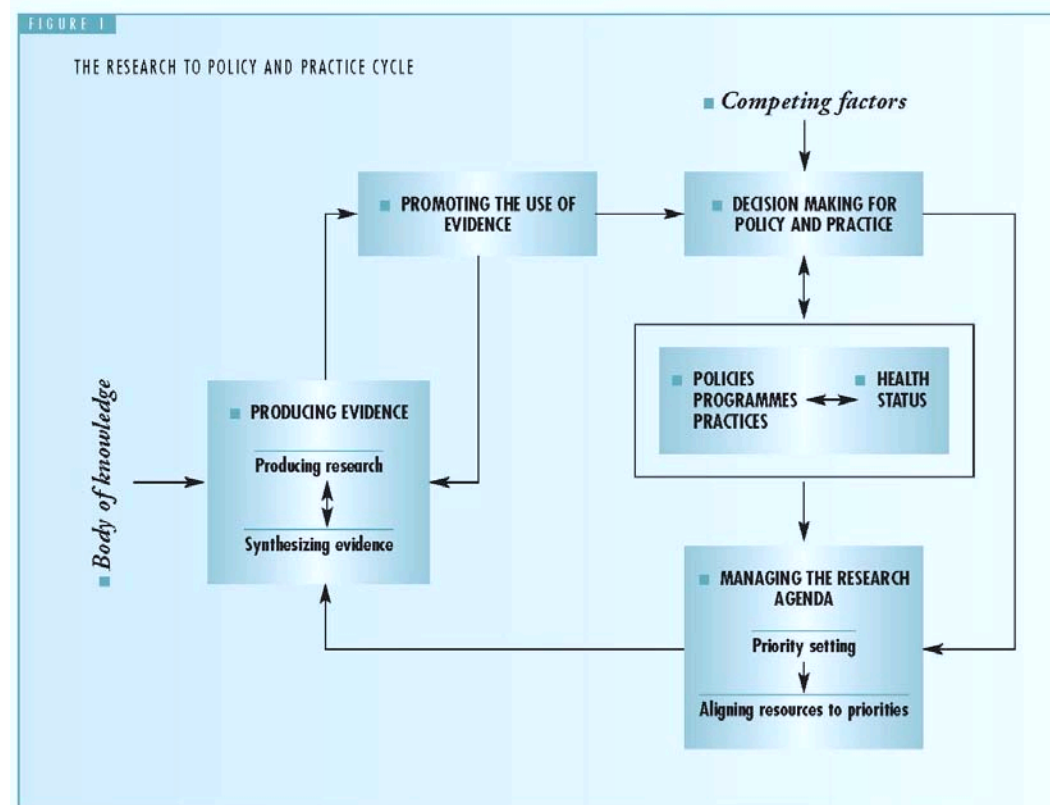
FIGURE 1

THE RESEARCH TO POLICY AND PRACTICE CYCLE

Competing factors

PROMOTING THE USE OF EVIDENCE

DECISION MAKING FOR POLICY AND PRACTICE

Body of knowledge

PRODUCING EVIDENCE

Producing research

Synthesizing evidence

POLICIES PROGRAMMES PRACTICES

HEALTH STATUS

MANAGING THE RESEARCH AGENDA

Priority setting

Aligning resources to priorities